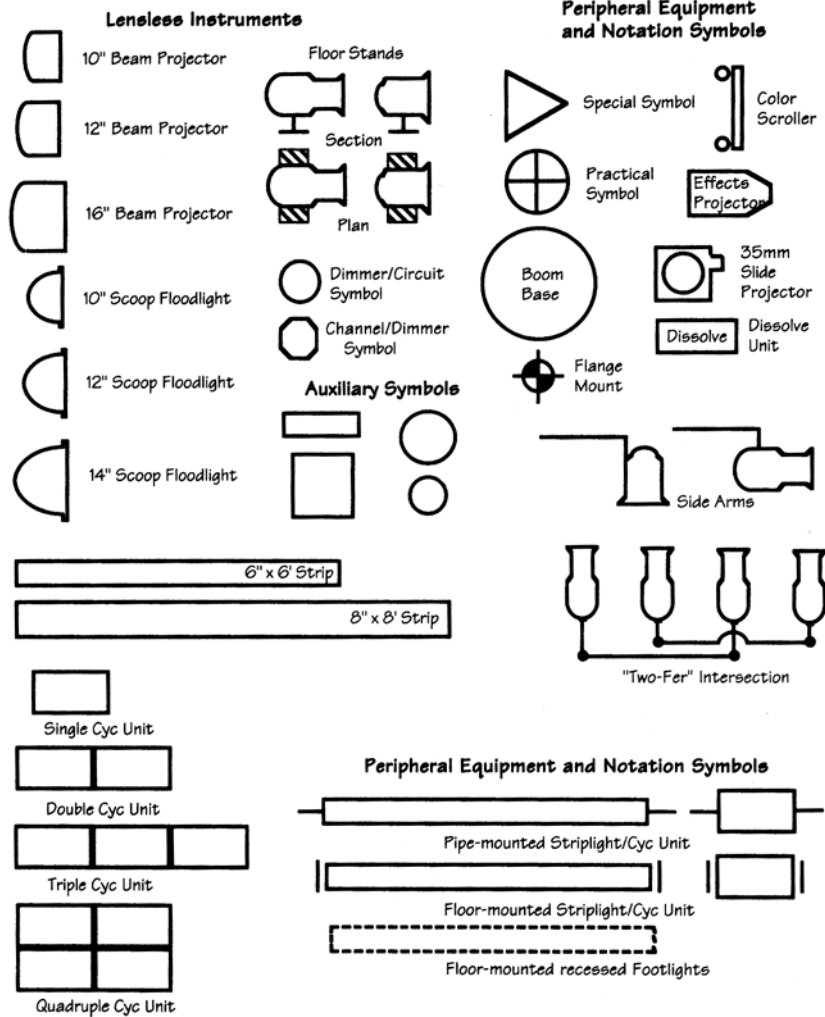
Lensless Instruments

10" Beam Projector

12" Beam Projector

16" Beam Projector

10" Scoop Floodlight

12" Scoop Floodlight

14" Scoop Floodlight

Floor Stands

Section

Plan

Dimmer/Circuit Symbol

Channel/Dimmer Symbol

Auxiliary Symbols

Peripheral Equipment and Notation Symbols

Special Symbol

Color Scroller

Practical Symbol

Effects Projector

Boom Base

35mm Slide Projector

Dissolve

Dissolve Unit

Flange Mount

Side Arms

6" x 6' Strip

8" x 8' Strip

"Two-Fer" Intersection

Single Cyc Unit

Double Cyc Unit

Triple Cyc Unit

Quadruple Cyc Unit

Peripheral Equipment and Notation Symbols

Pipe-mounted Striplight/Cyc Unit

Floor-mounted Striplight/Cyc Unit

Floor-mounted recessed Footlights